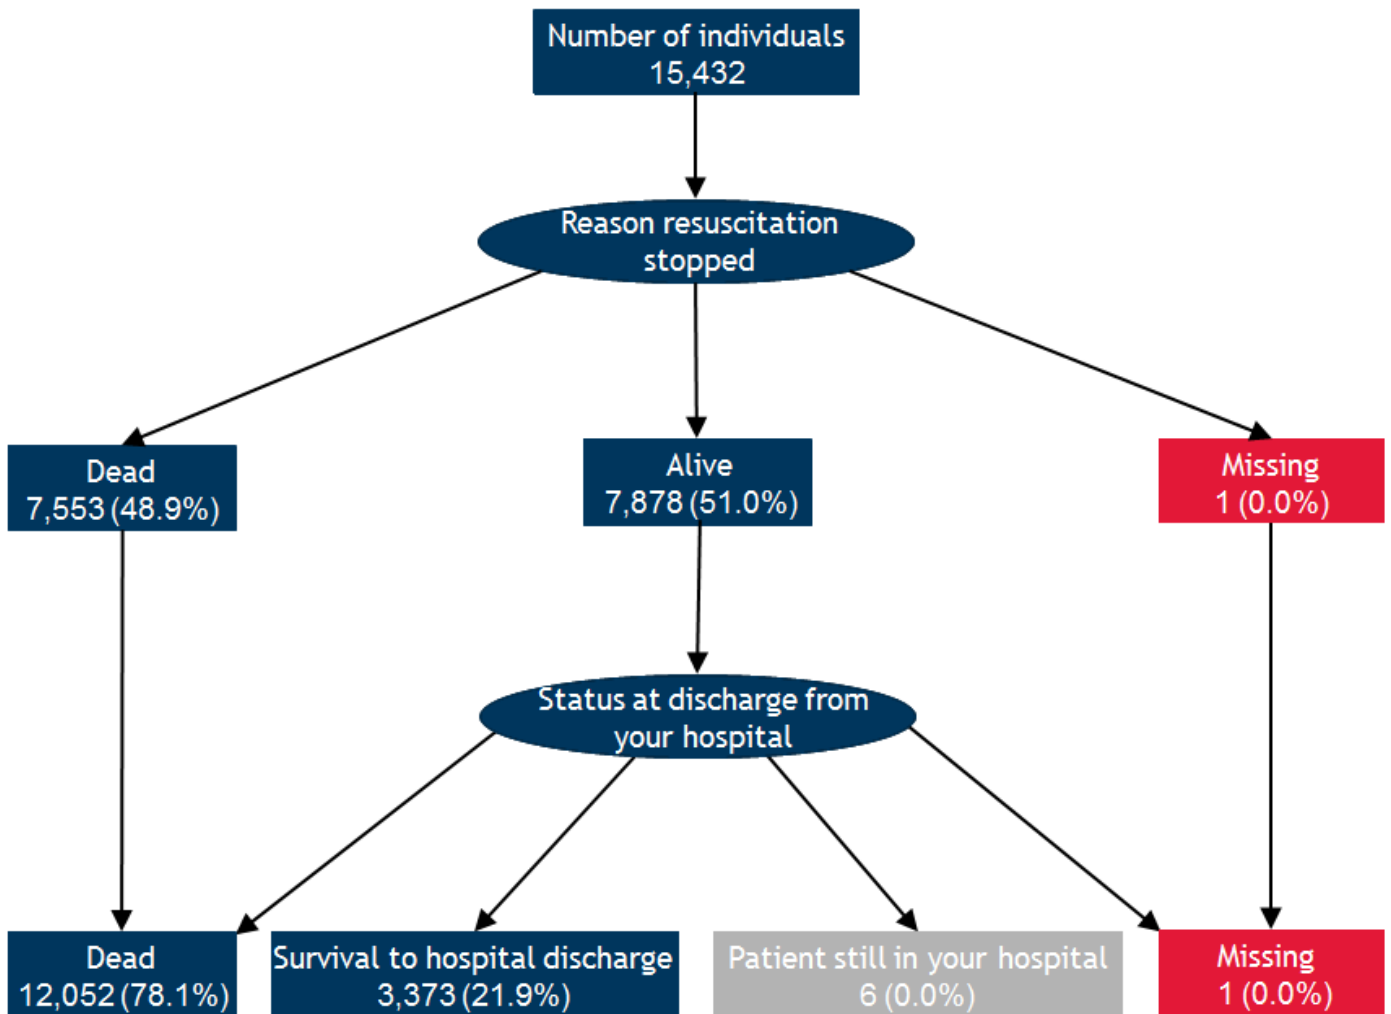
Number of individuals
15,432

Reason resuscitation stopped

Dead
7,553 (48.9%)

Alive
7,878 (51.0%)

Missing
1 (0.0%)

Status at discharge from your hospital

Dead
12,052 (78.1%)

Survival to hospital discharge
3,373 (21.9%)

Patient still in your hospital
6 (0.0%)

Missing
1 (0.0%)